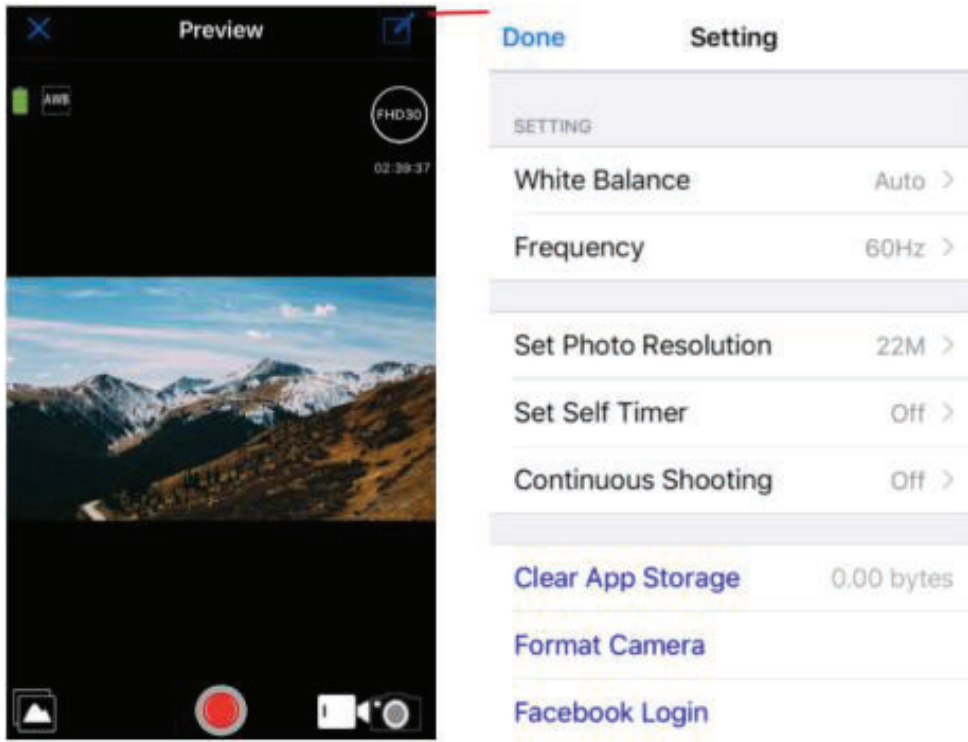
Preview

AWB

FHD30

02:39:37

Done Setting

SETTING

White Balance Auto >

Frequency 60Hz >

Set Photo Resolution 22M >

Set Self Timer Off >

Continuous Shooting Off >

Clear App Storage 0.00 bytes

Format Camera

Facebook Login